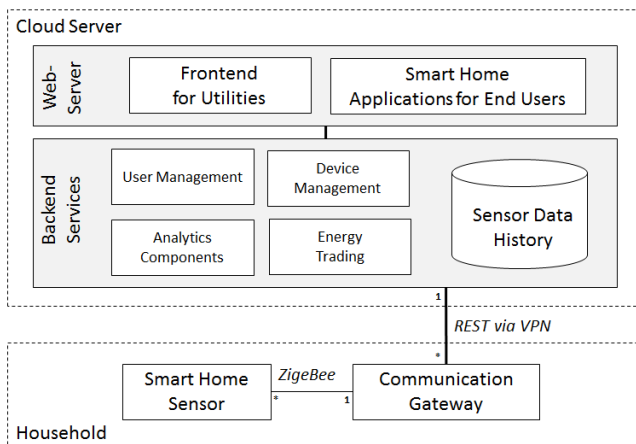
Cloud Server

Web-Server

Frontend for Utilities

Smart Home Applications for End Users

Backend Services

User Management

Device Management

Sensor Data History

Analytics Components

Energy Trading

1

REST via VPN

*

Smart Home Sensor

ZigeBee

*

1

Communication Gateway

Household